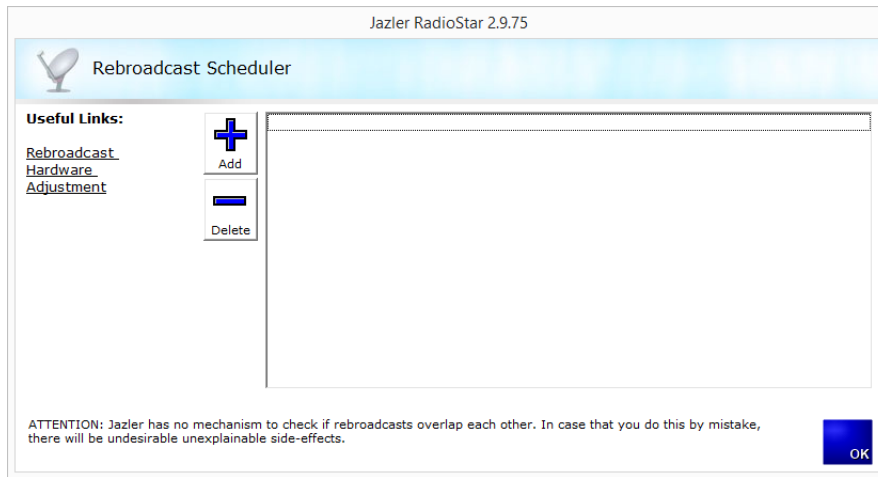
Jazler RadioStar 2.9.75

Rebroadcast Scheduler

Useful Links:

Rebroadcast Hardware Adjustment

Add

Delete

ATTENTION: Jazler has no mechanism to check if rebroadcasts overlap each other. In case that you do this by mistake, there will be undesirable unexplainable side-effects.

OK